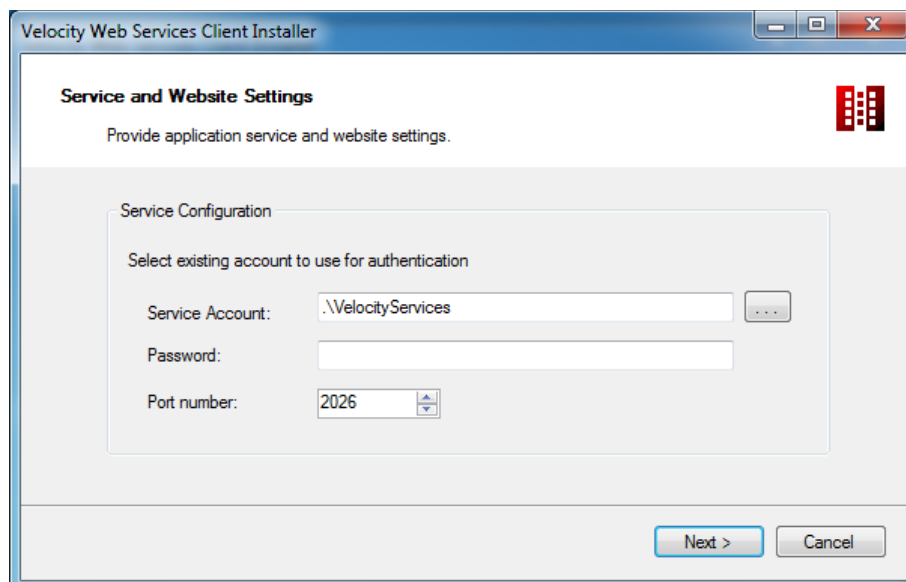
Velocity Web Services Client Installer

Service and Website Settings

Provide application service and website settings.

Service Configuration

Select existing account to use for authentication

Service Account: .\VelocityServices ...

Password:

Port number: 2026

Next > Cancel